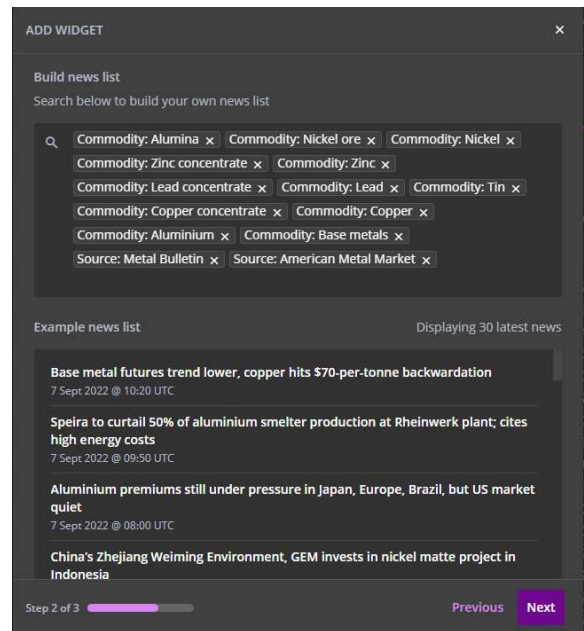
ADD WIDGET ×

Build news list
Search below to build your own news list

Commodity: Alumina × Commodity: Nickel ore × Commodity: Nickel × Commodity: Zinc concentrate × Commodity: Zinc × Commodity: Lead concentrate × Commodity: Lead × Commodity: Tin × Commodity: Copper concentrate × Commodity: Copper × Commodity: Aluminium × Commodity: Base metals × Source: Metal Bulletin × Source: American Metal Market ×

Example news list
Displaying 30 latest news

Base metal futures trend lower, copper hits $70-per-tonne backwardation
7 Sept 2022 @ 10:20 UTC

Speira to curtail 50% of aluminium smelter production at Rheinwerk plant; cites high energy costs
7 Sept 2022 @ 09:50 UTC

Aluminium premiums still under pressure in Japan, Europe, Brazil, but US market quiet
7 Sept 2022 @ 08:00 UTC

China's Zhejiang Weiming Environment, GEM invests in nickel matte project in Indonesia

Step 2 of 3
Previous
Next